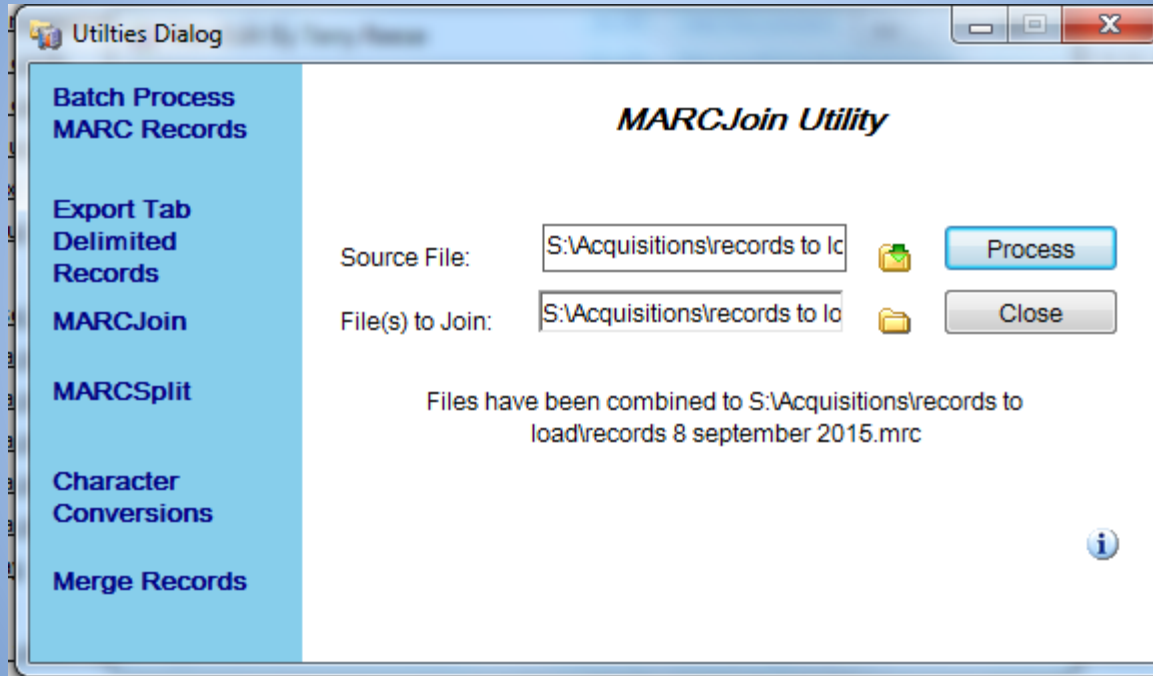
Utilties Dialog

Batch Process MARC Records

Export Tab Delimited Records

MARCJoin

MARCSplit

Character Conversions

Merge Records

MARCJoin Utility

Source File: S:\Acquisitions\records to lo

Process

File(s) to Join: S:\Acquisitions\records to lo

Close

Files have been combined to S:\Acquisitions\records to load\records 8 september 2015.mrc